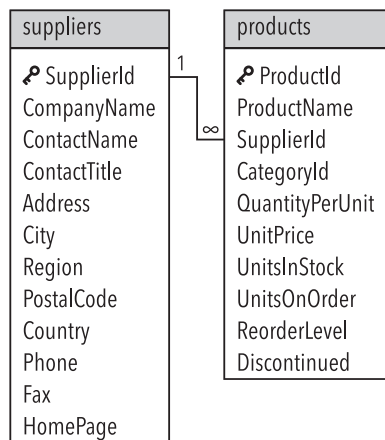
suppliers

SupplierId
CompanyName
ContactName
ContactTitle
Address
City
Region
PostalCode
Country
Phone
Fax
HomePage

1

$\infty$

products

ProductId
ProductName
SupplierId
CategoryId
QuantityPerUnit
UnitPrice
UnitsInStock
UnitsOnOrder
ReorderLevel
Discontinued